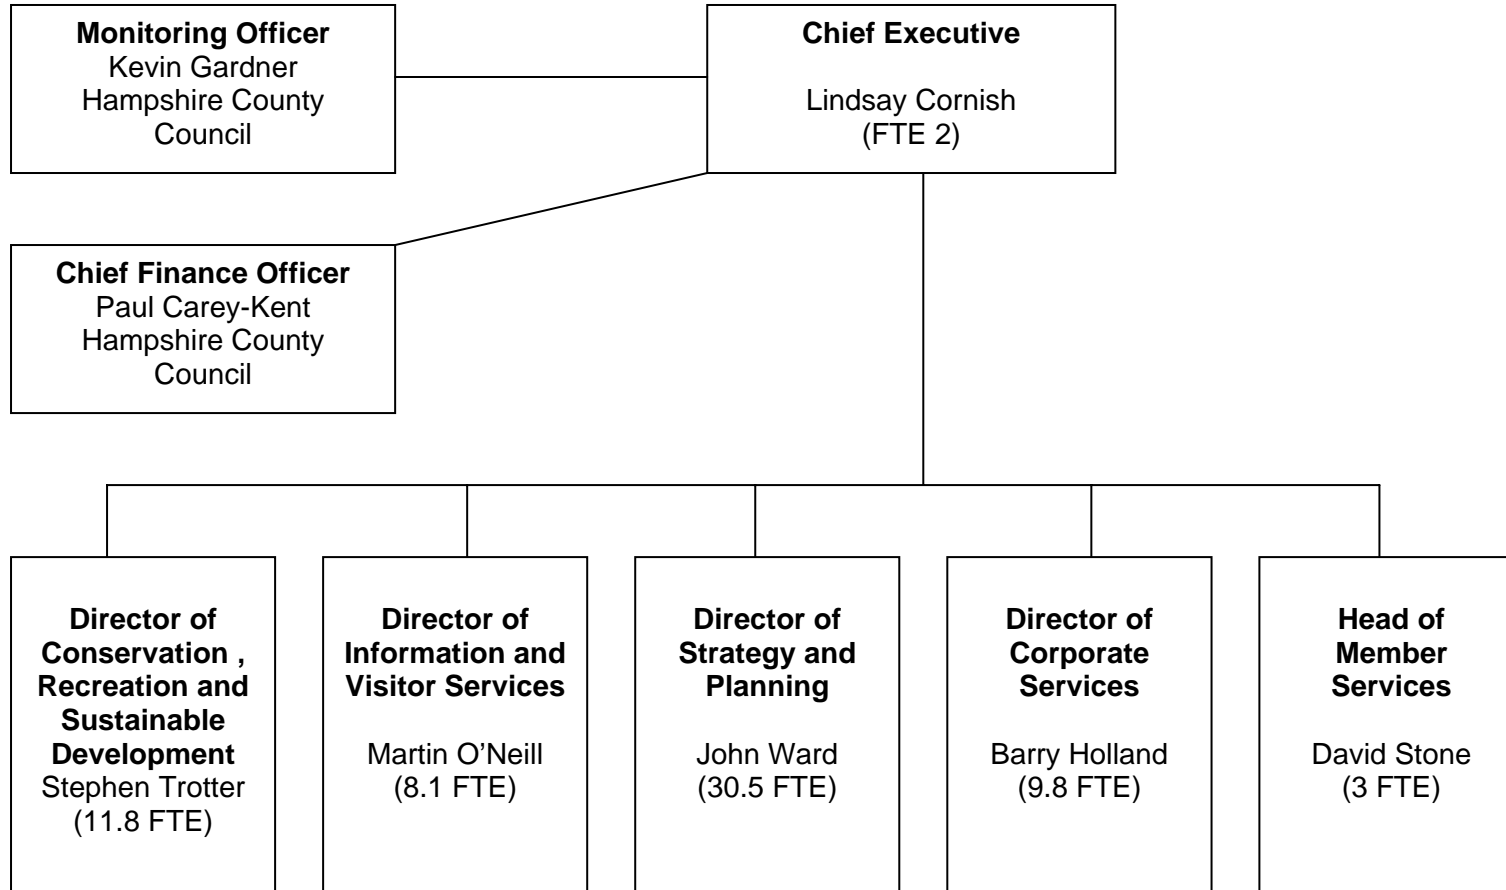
**Monitoring Officer**
Kevin Gardner
Hampshire County Council

**Chief Executive**

Lindsay Cornish
(FTE 2)

**Chief Finance Officer**
Paul Carey-Kent
Hampshire County Council

**Director of Conservation , Recreation and Sustainable Development**
Stephen Trotter
(11.8 FTE)

**Director of Information and Visitor Services**

Martin O'Neill
(8.1 FTE)

**Director of Strategy and Planning**

John Ward
(30.5 FTE)

**Director of Corporate Services**

Barry Holland
(9.8 FTE)

**Head of Member Services**

David Stone
(3 FTE)